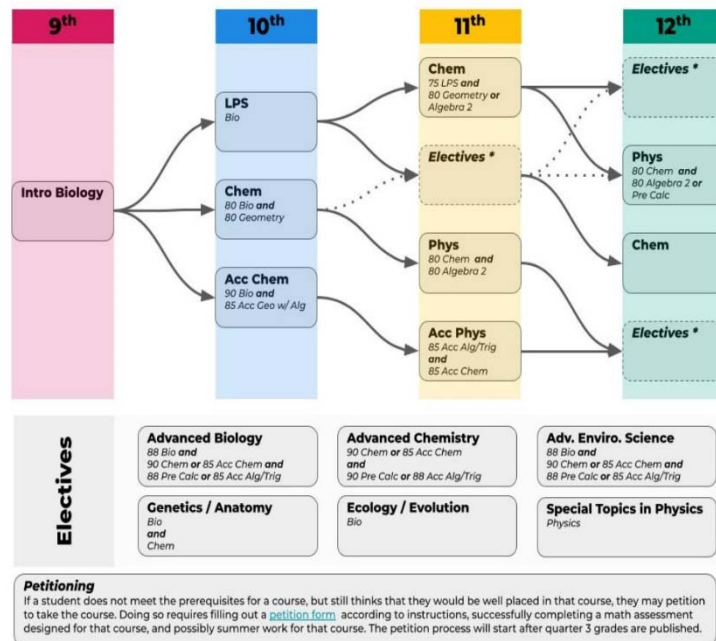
9th

10th

11th

12th

Intro Biology

LPS
Bio

Chem
80 Bio and 80 Geometry

Acc Chem
90 Bio and 85 Acc Geo w/ Alg

Chem
75 LPS and 80 Geometry or Algebra 2

Electives *

Phys
80 Chem and 80 Algebra 2

Acc Phys
85 Acc Alg/Trig and 85 Acc Chem

Electives *

Phys
80 Chem and 80 Algebra 2 or Pre Calc

Chem

Electives *

Electives

Advanced Biology
88 Bio and 90 Chem or 85 Acc Chem and 88 Pre Calc or 85 Acc Alg/Trig

Advanced Chemistry
90 Chem or 85 Acc Chem and 90 Pre Calc or 88 Acc Alg/Trig

Adv. Enviro. Science
88 Bio and 90 Chem or 85 Acc Chem and 88 Pre Calc or 85 Acc Alg/Trig

Genetics / Anatomy
Bio and Chem

Ecology / Evolution
Bio

Special Topics in Physics
Physics

Petitioning
If a student does not meet the prerequisites for a course, but still thinks that they would be well placed in that course, they may petition to take the course. Doing so requires filling out a petition form according to instructions, successfully completing a math assessment designed for that course, and possibly summer work for that course. The petition process will start after quarter 3 grades are published.